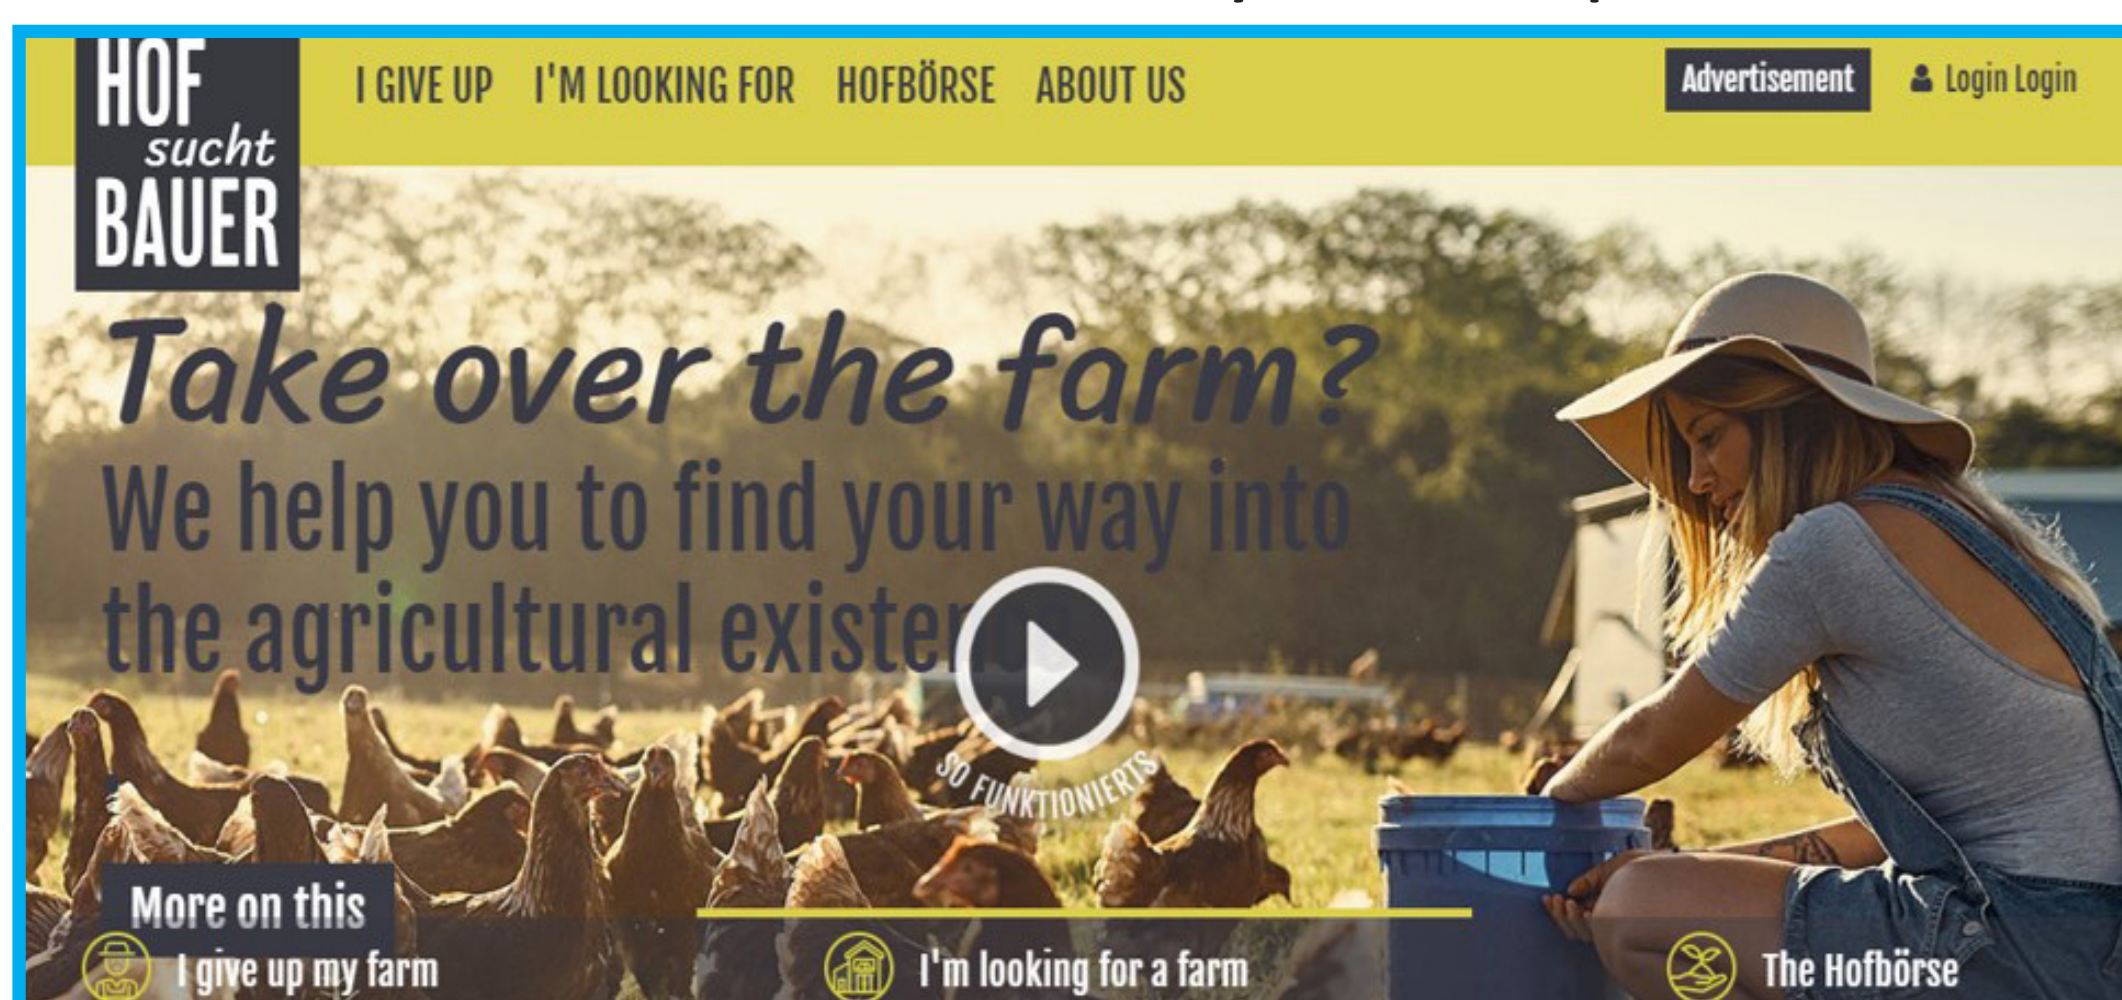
HOF sucht BAUER

I GIVE UP I'M LOOKING FOR HOFBÖRSE ABOUT US

Advertisement Login Login

Take over the farm?

We help you to find your way into the agricultural existen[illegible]

SO FUNKTIONIERTS

More on this

I give up my farm

I'm looking for a farm

The Hofbörse